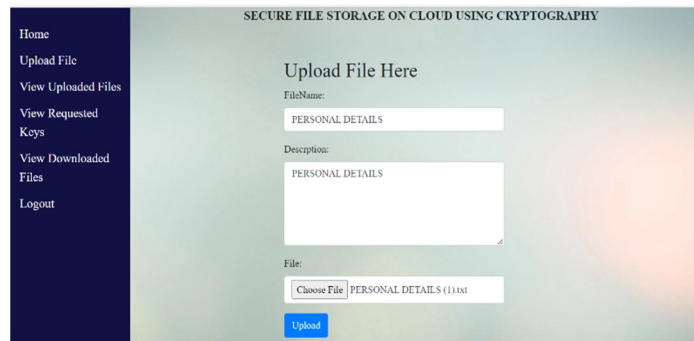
Home
Upload File
View Uploaded Files
View Requested Keys
View Downloaded Files
Logout

SECURE FILE STORAGE ON CLOUD USING CRYPTOGRAPHY

Upload File Here

FileName:

PERSONAL DETAILS

Description:

PERSONAL DETAILS

File:

Choose File PERSONAL DETAILS (1).txt

Upload